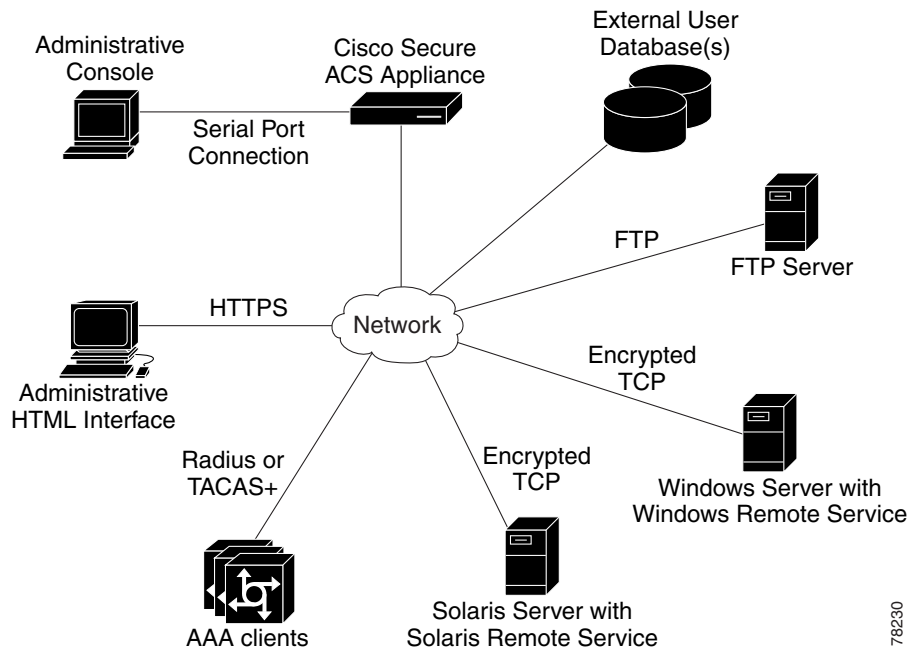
Administrative Console

Cisco Secure ACS Appliance

External User Database(s)

Serial Port Connection

FTP

FTP Server

HTTPS

Network

Administrative HTML Interface

Encrypted TCP

Radius or TACAS+

Encrypted TCP

Windows Server with Windows Remote Service

AAA clients

Solaris Server with Solaris Remote Service

78230